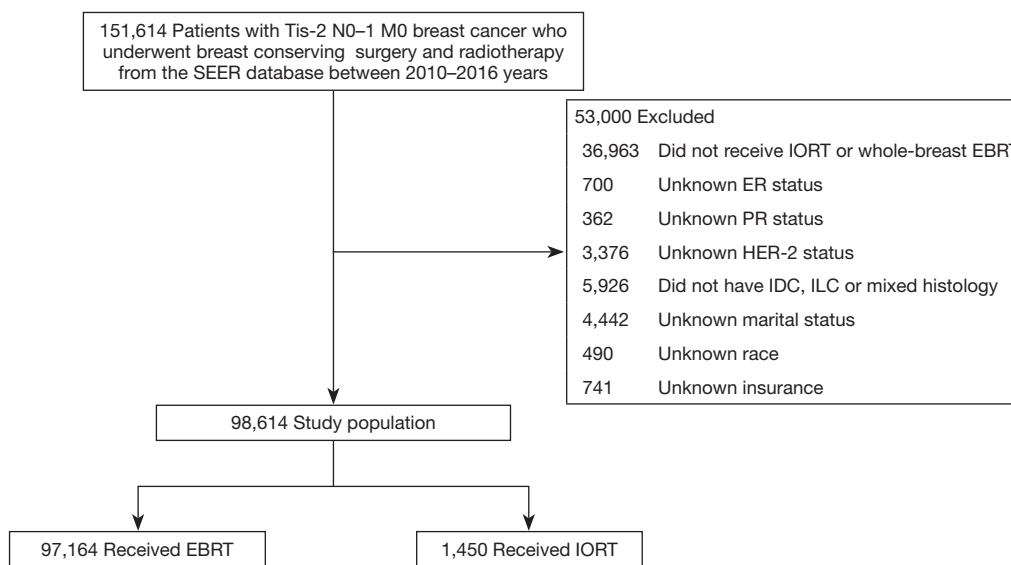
151,614 Patients with Tis-2 N0–1 M0 breast cancer who underwent breast conserving surgery and radiotherapy from the SEER database between 2010–2016 years

53,000 Excluded
36,963 Did not receive IORT or whole-breast EBRT
700 Unknown ER status
362 Unknown PR status
3,376 Unknown HER-2 status
5,926 Did not have IDC, ILC or mixed histology
4,442 Unknown marital status
490 Unknown race
741 Unknown insurance

98,614 Study population

97,164 Received EBRT

1,450 Received IORT